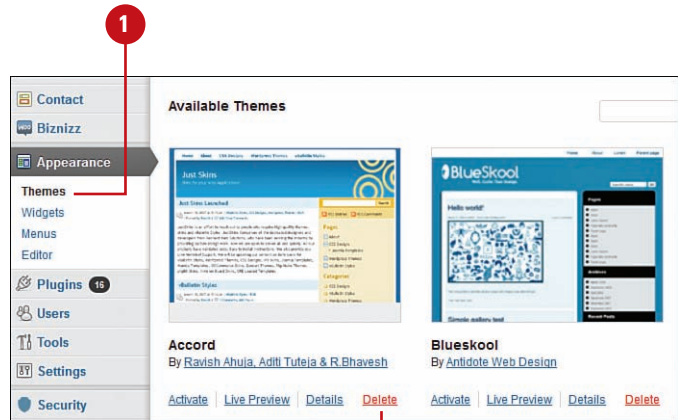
1

Contact
Biznizz
Appearance
Themes
Widgets
Menus
Editor
Plugins 16
Users
Tools
Settings
Security

Available Themes

Just Skins
Just Skins Launched
»Bulletin Styles

BlueSkool
Hello world!
Simple gallery test

Accord
By Ravish Ahuja, Aditi Tuteja & R.Bhavesh
Activate | Live Preview | Details | Delete

Blueskool
By Antidote Web Design
Activate | Live Preview | Details | Delete